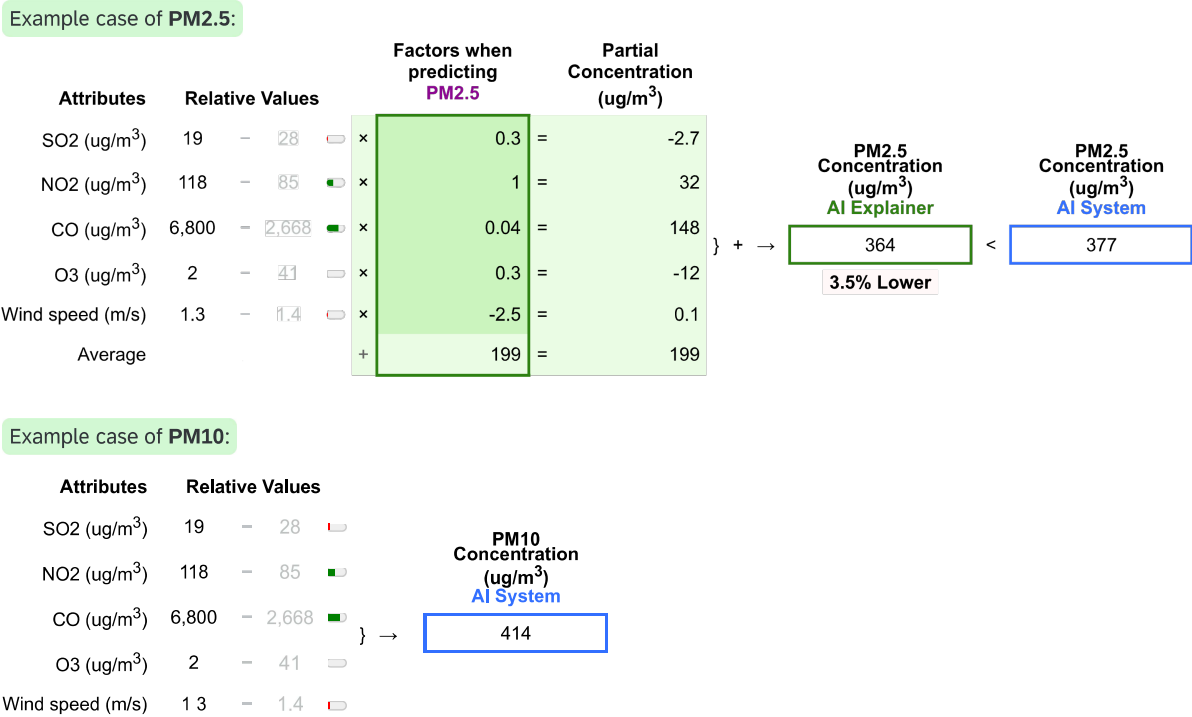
Example case of **PM2.5**:

| Attributes | Relative Values | | | | Factors when predicting PM2.5 | | Partial Concentration (ug/m$^3$) |
|---|---|---|---|---|---|---|---|
| SO2 (ug/m$^3$) | 19 | – | 28 | × | 0.3 | = | -2.7 |
| NO2 (ug/m$^3$) | 118 | – | 85 | × | 1 | = | 32 |
| CO (ug/m$^3$) | 6,800 | – | 2,668 | × | 0.04 | = | 148 |
| O3 (ug/m$^3$) | 2 | – | 41 | × | 0.3 | = | -12 |
| Wind speed (m/s) | 1.3 | – | 1.4 | × | -2.5 | = | 0.1 |
| Average | | | | + | 199 | = | 199 |

} + →

PM2.5 Concentration (ug/m$^3$) AI Explainer
364
3.5% Lower

<

PM2.5 Concentration (ug/m$^3$) AI System
377

Example case of **PM10**:

| Attributes | Relative Values | | |
|---|---|---|---|
| SO2 (ug/m$^3$) | 19 | – | 28 |
| NO2 (ug/m$^3$) | 118 | – | 85 |
| CO (ug/m$^3$) | 6,800 | – | 2,668 |
| O3 (ug/m$^3$) | 2 | – | 41 |
| Wind speed (m/s) | 1 3 | – | 1.4 |

} →

PM10 Concentration (ug/m$^3$) AI System
414